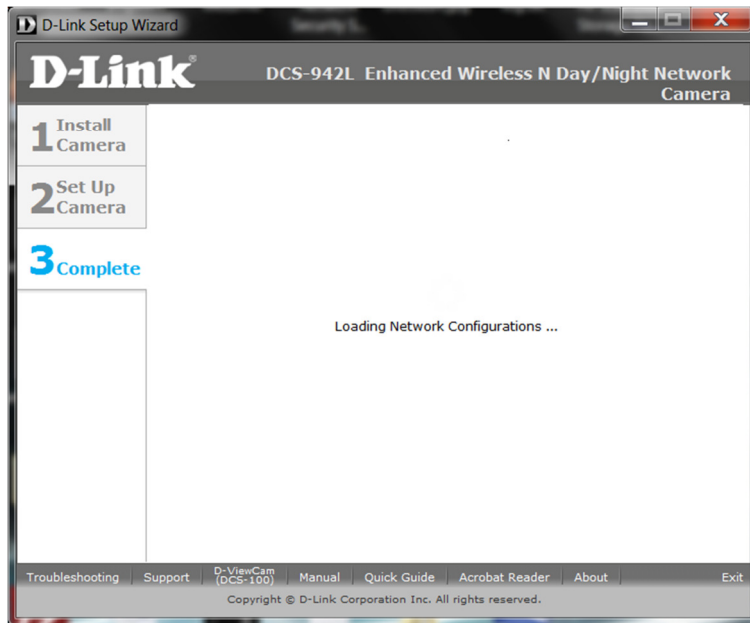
D-Link Setup Wizard

D-Link®

DCS-942L Enhanced Wireless N Day/Night Network Camera

1 Install Camera

2 Set Up Camera

3 Complete

Loading Network Configurations ...

Troubleshooting | Support | D-ViewCam (DCS-100) | Manual | Quick Guide | Acrobat Reader | About | Exit

Copyright © D-Link Corporation Inc. All rights reserved.